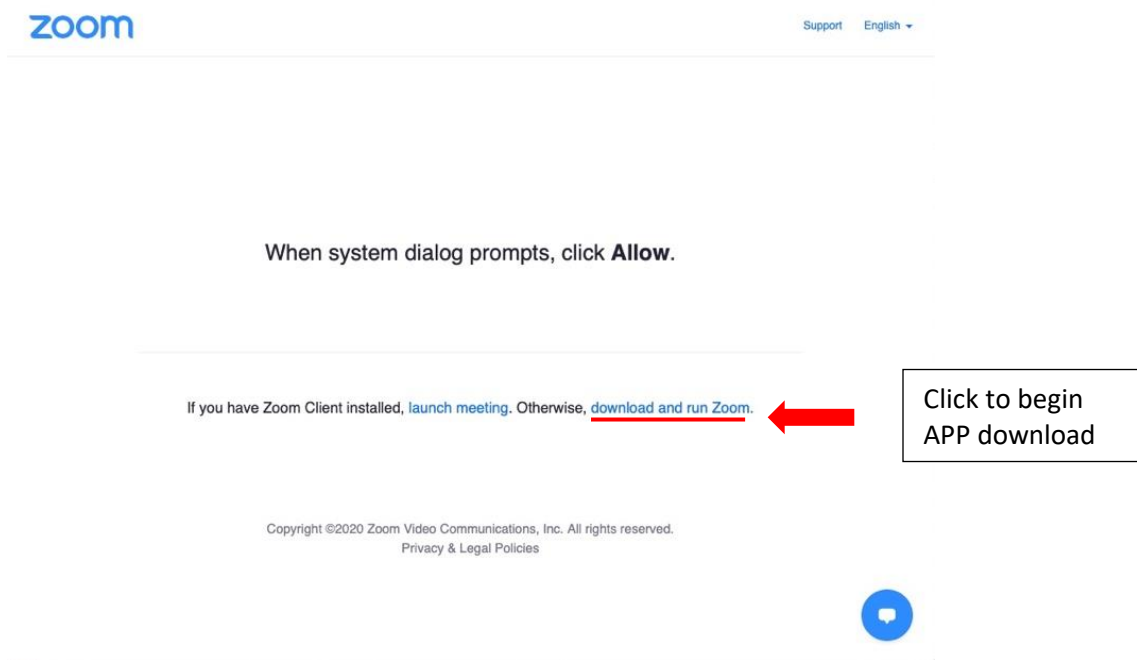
zoom

Support English

When system dialog prompts, click **Allow**.

If you have Zoom Client installed, launch meeting. Otherwise, download and run Zoom.

Click to begin APP download

Copyright ©2020 Zoom Video Communications, Inc. All rights reserved.
Privacy & Legal Policies